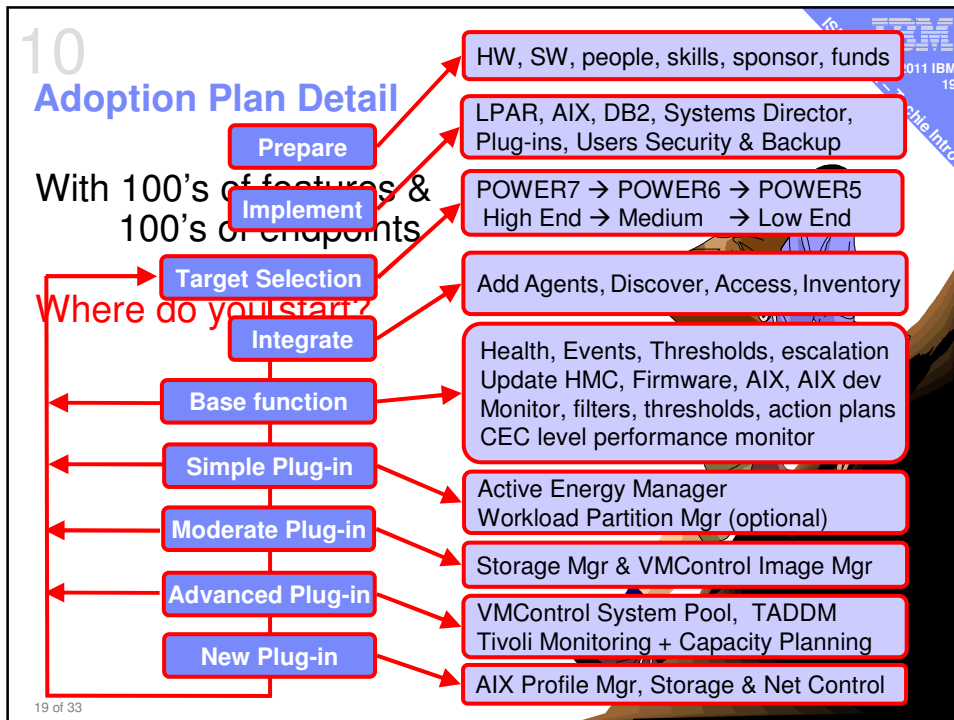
10
Adoption Plan Detail

With 100's of features & 100's of endpoints

Where do you start?

Prepare
Implement
Target Selection
Integrate
Base function
Simple Plug-in
Moderate Plug-in
Advanced Plug-in
New Plug-in

HW, SW, people, skills, sponsor, funds

LPAR, AIX, DB2, Systems Director, Plug-ins, Users Security & Backup

POWER7 → POWER6 → POWER5
High End → Medium → Low End

Add Agents, Discover, Access, Inventory

Health, Events, Thresholds, escalation
Update HMC, Firmware, AIX, AIX dev
Monitor, filters, thresholds, action plans
CEC level performance monitor

Active Energy Manager
Workload Partition Mgr (optional)

Storage Mgr & VMControl Image Mgr

VMControl System Pool, TADDM
Tivoli Monitoring + Capacity Planning

AIX Profile Mgr, Storage & Net Control

IBM
2011 IBM
19

19 of 33